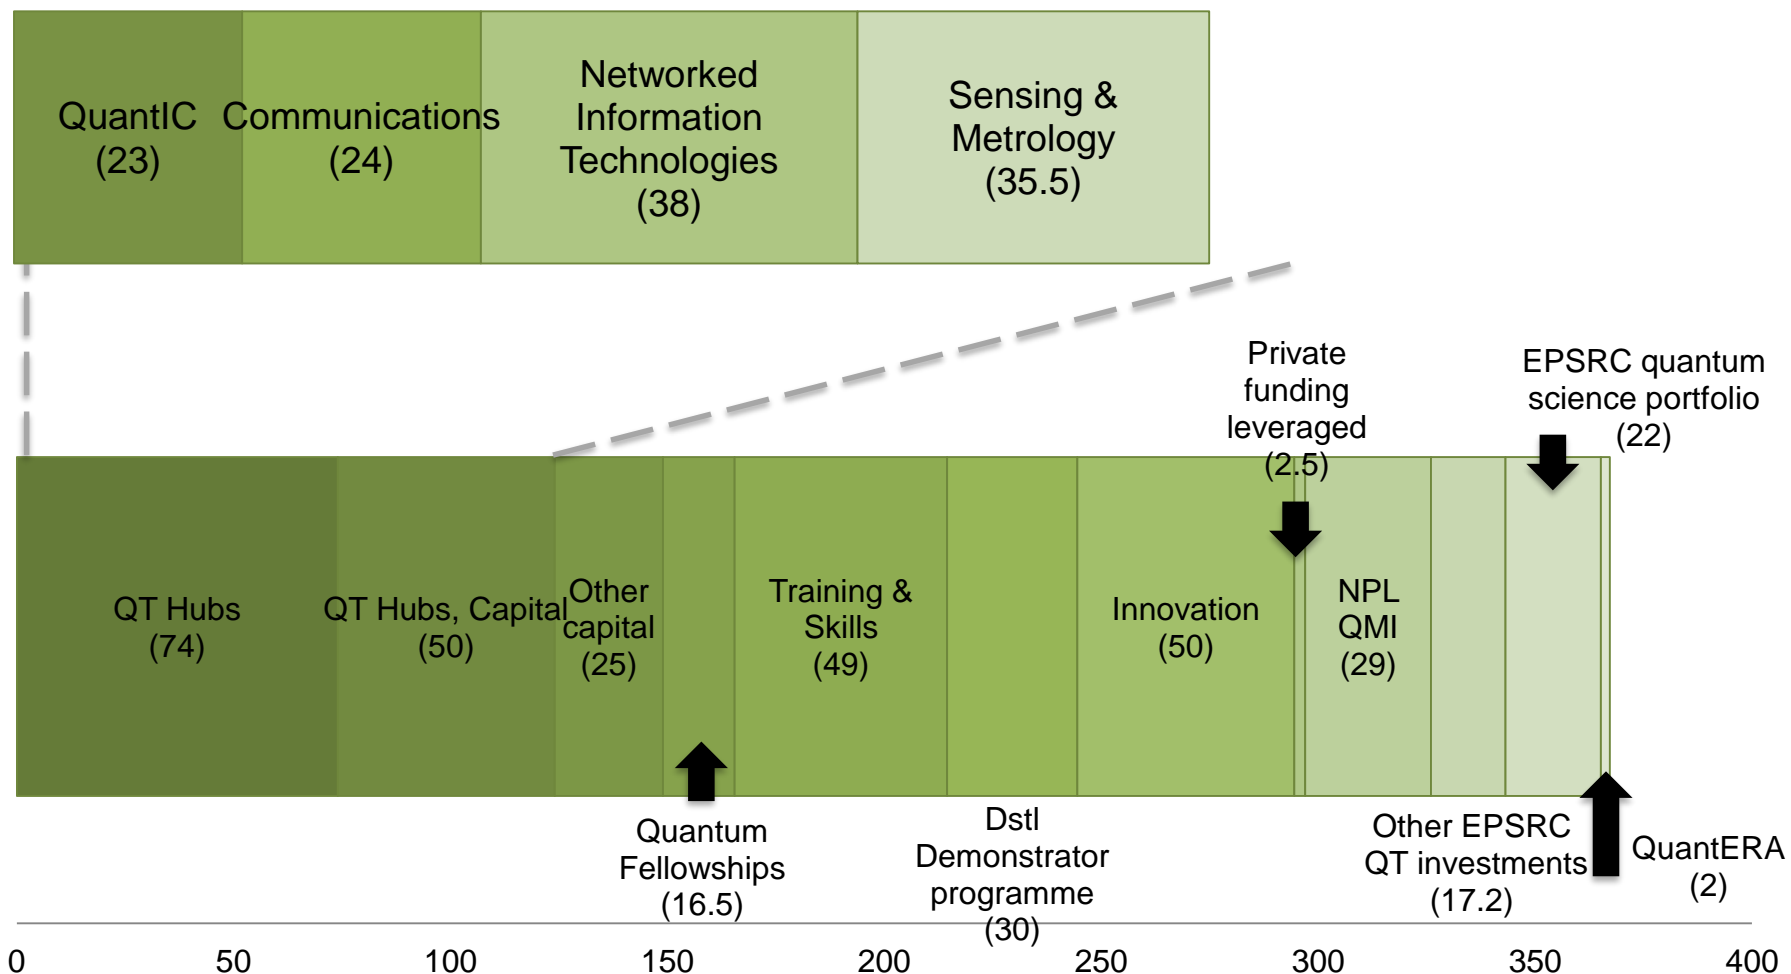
QuantIC (23)

Communications (24)

Networked Information Technologies (38)

Sensing & Metrology (35.5)

Private funding leveraged (2.5)

EPSRC quantum science portfolio (22)

QT Hubs (74)

QT Hubs, Capital (50)

Other capital (25)

Training & Skills (49)

Innovation (50)

NPL QMI (29)

Quantum Fellowships (16.5)

Dstl Demonstrator programme (30)

Other EPSRC QT investments (17.2)

QuantERA (2)

0 50 100 150 200 250 300 350 400